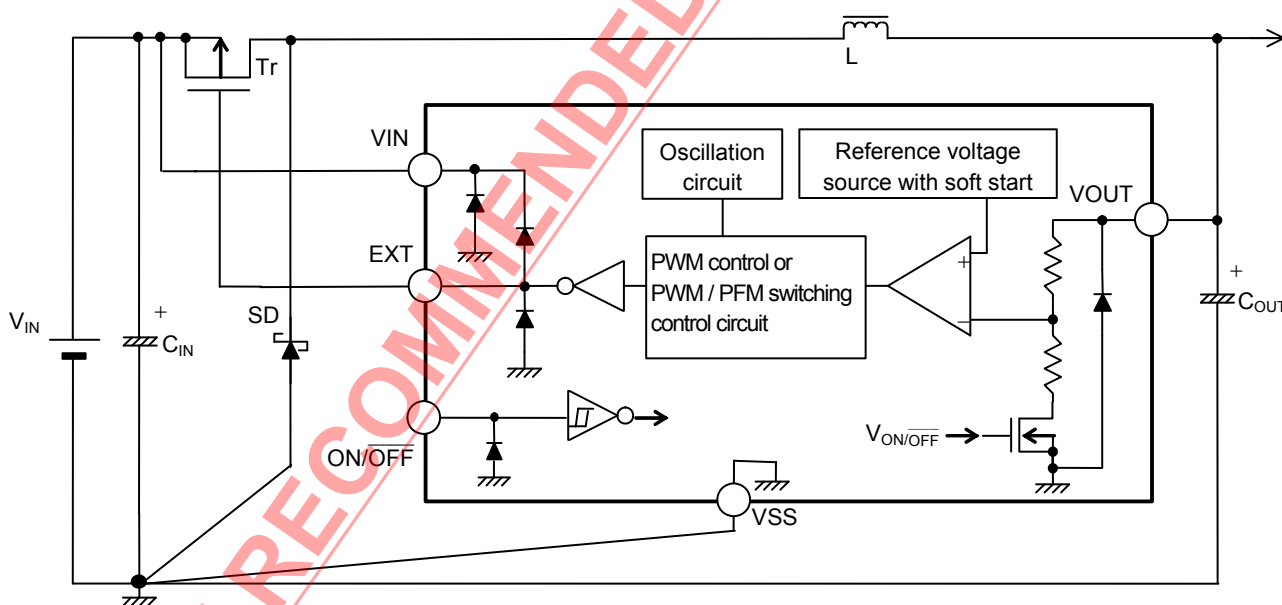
Tr

L

VIN

Oscillation circuit

Reference voltage source with soft start

VOUT

EXT

PWM control or PWM / PFM switching control circuit

+

−

+

$C_{OUT}$

$V_{IN}$

+

$C_{IN}$

SD

$V_{ON/\overline{OFF}}$

ON/$\overline{OFF}$

VSS

NOT RECOMMENDED